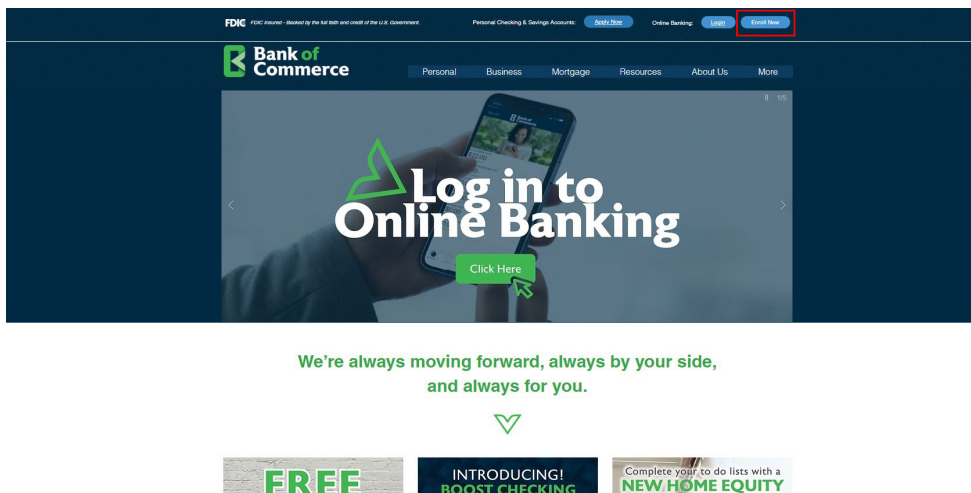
FDIC FDIC Insured - Backed by the full faith and credit of the U.S. Government.

Personal Checking & Savings Accounts: Apply Now

Online Banking: Login Enroll Now

Bank of Commerce

Personal Business Mortgage Resources About Us More

II 1/5

Log in to Online Banking

Click Here

We're always moving forward, always by your side, and always for you.

FREE

INTRODUCING! BOOST CHECKING

Complete your to do lists with a NEW HOME EQUITY